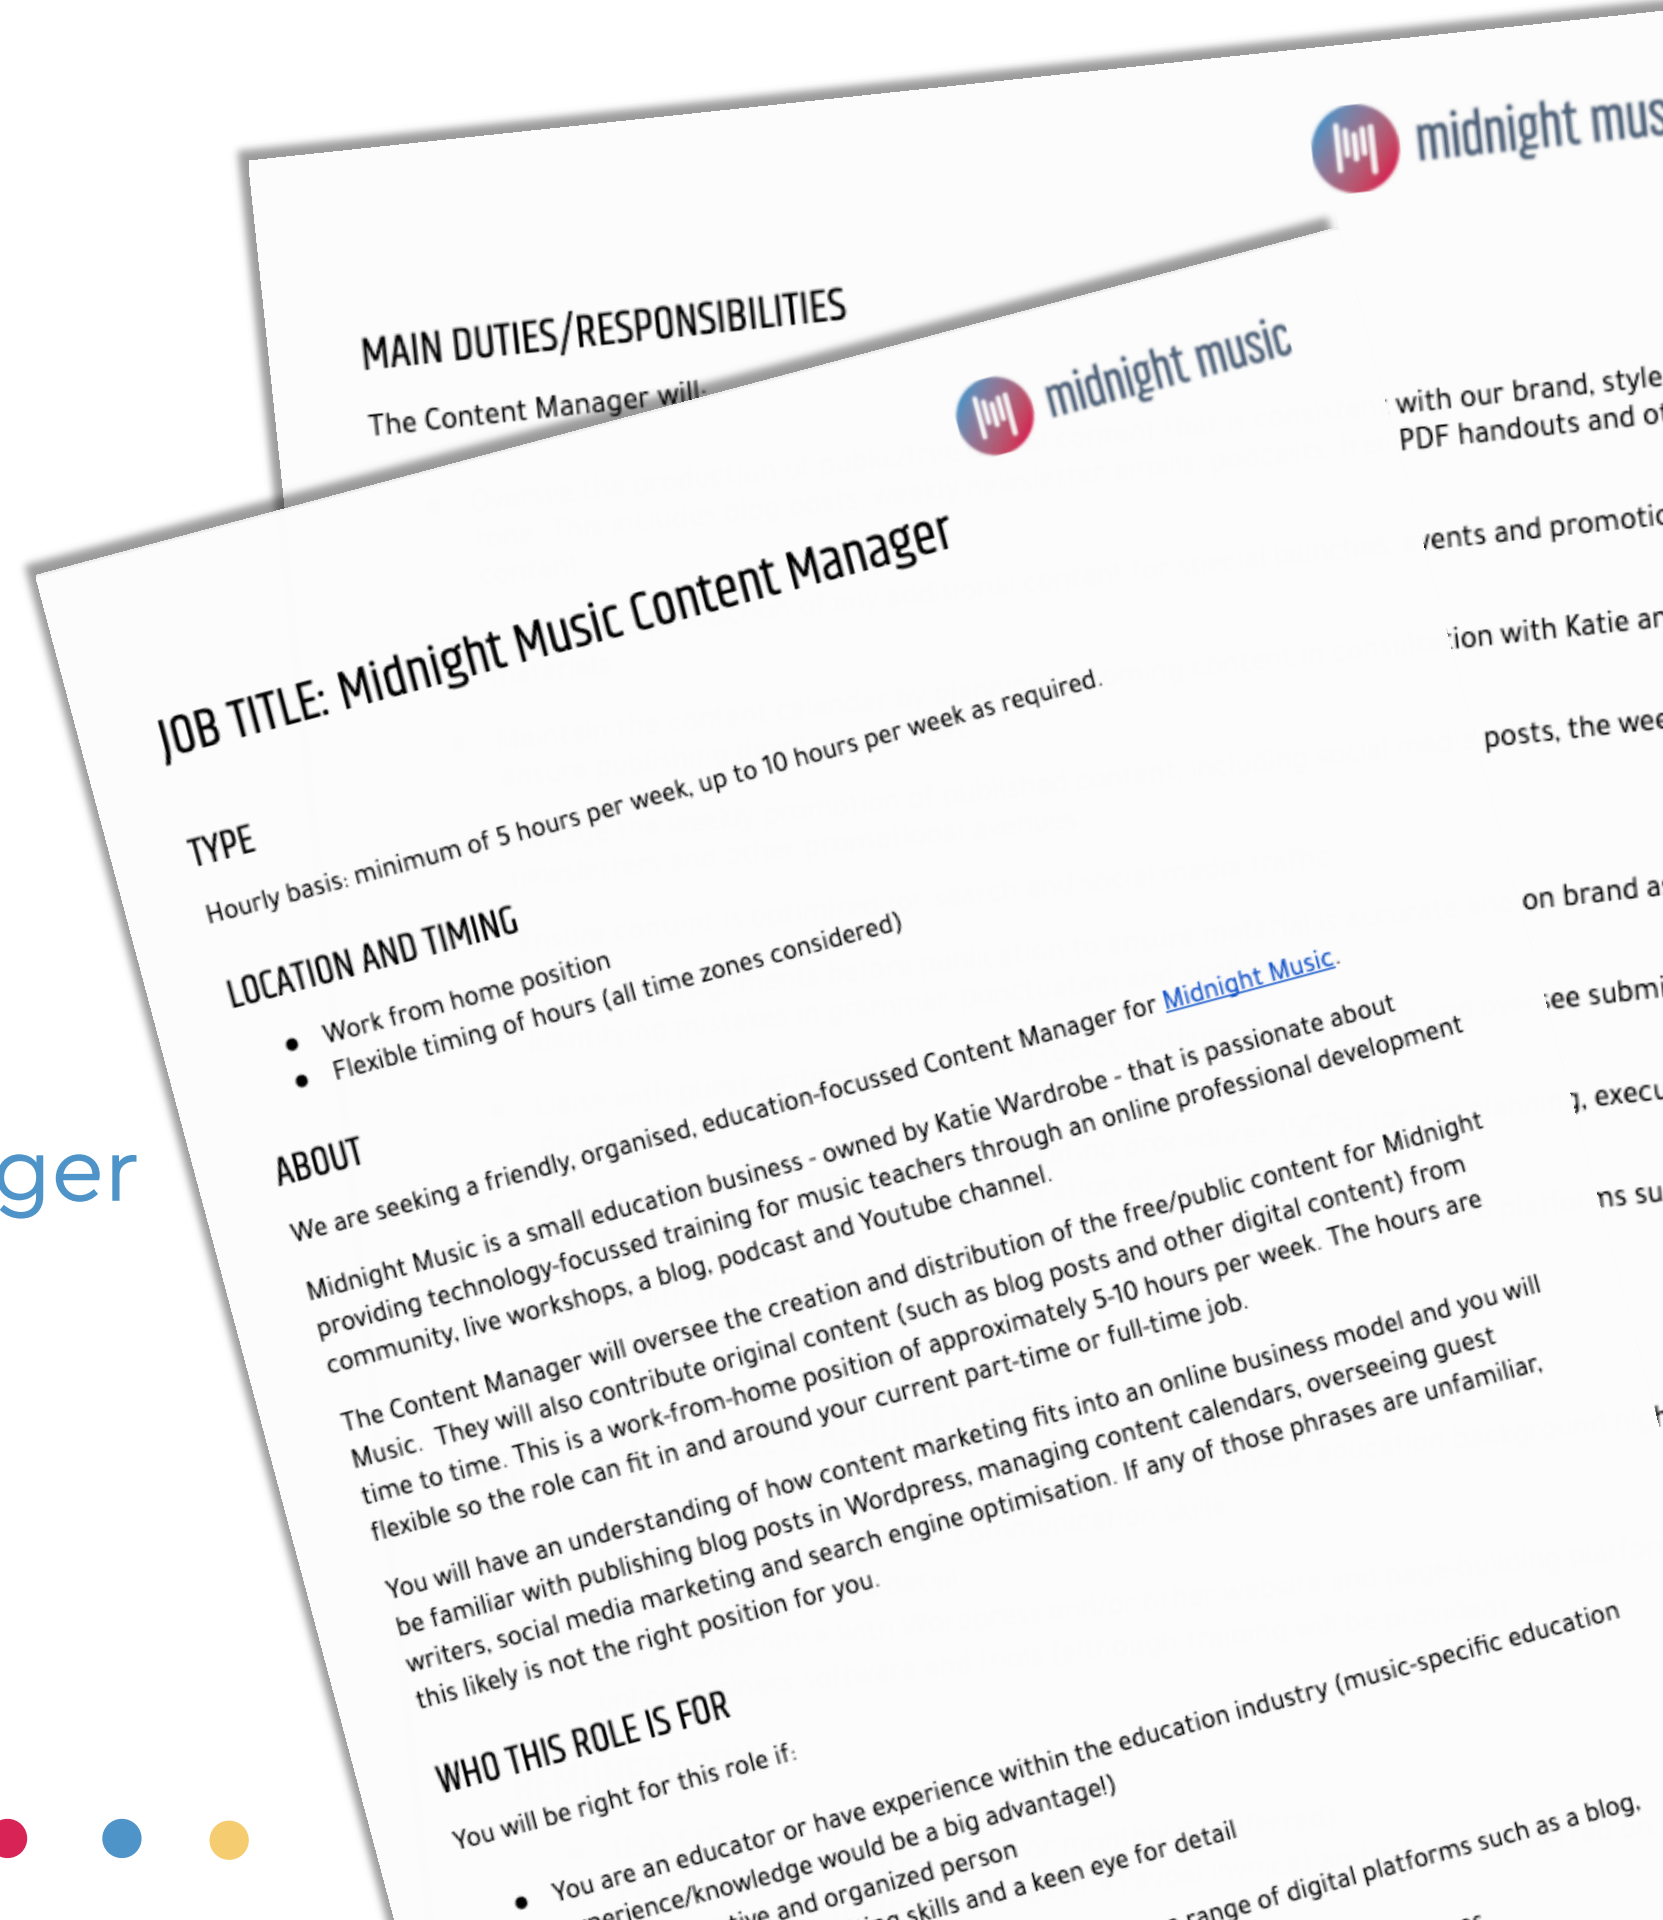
ger

midnight mus

MAIN DUTIES/RESPONSIBILITIES

The Content Manager will:

with our brand, style
PDF handouts and o

vents and promotio

ion with Katie ar

posts, the wee

on brand a

ee submi

, execu

ns su

midnight music

JOB TITLE: Midnight Music Content Manager

TYPE

Hourly basis: minimum of 5 hours per week, up to 10 hours per week as required.

LOCATION AND TIMING

- Work from home position
- Flexible timing of hours (all time zones considered)

ABOUT

We are seeking a friendly, organised, education-focussed Content Manager for Midnight Music.

Midnight Music is a small education business - owned by Katie Wardrobe - that is passionate about providing technology-focussed training for music teachers through an online professional development community, live workshops, a blog, podcast and Youtube channel.

The Content Manager will oversee the creation and distribution of the free/public content for Midnight Music. They will also contribute original content (such as blog posts and other digital content) from time to time. This is a work-from-home position of approximately 5-10 hours per week. The hours are flexible so the role can fit in and around your current part-time or full-time job.

You will have an understanding of how content marketing fits into an online business model and you will be familiar with publishing blog posts in Wordpress, managing content calendars, overseeing guest writers, social media marketing and search engine optimisation. If any of those phrases are unfamiliar, this likely is not the right position for you.

WHO THIS ROLE IS FOR

You will be right for this role if:

- You are an educator or have experience within the education industry (music-specific education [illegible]erience/knowledge would be a big advantage!)
- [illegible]tive and organized person
- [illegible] skills and a keen eye for detail
- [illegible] range of digital platforms such as a blog,